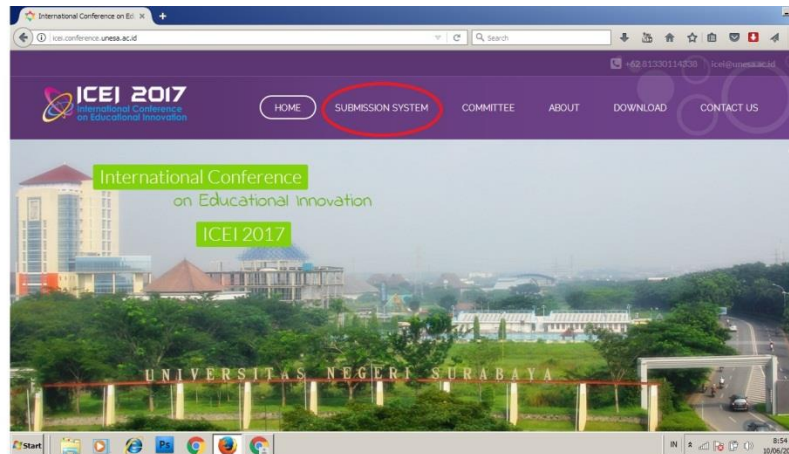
International Conference on Ed ×

icei.conference.unesa.ac.id

Search

+62 81330114338 icei@unesa.ac.id

ICEI 2017
International Conference on Educational Innovation

HOME
SUBMISSION SYSTEM
COMMITTEE
ABOUT
DOWNLOAD
CONTACT US

International Conference
on Educational Innovation
ICEI 2017

UNIVERSITAS NEGERI SURABAYA

Start

IN

8:54
10/06/20